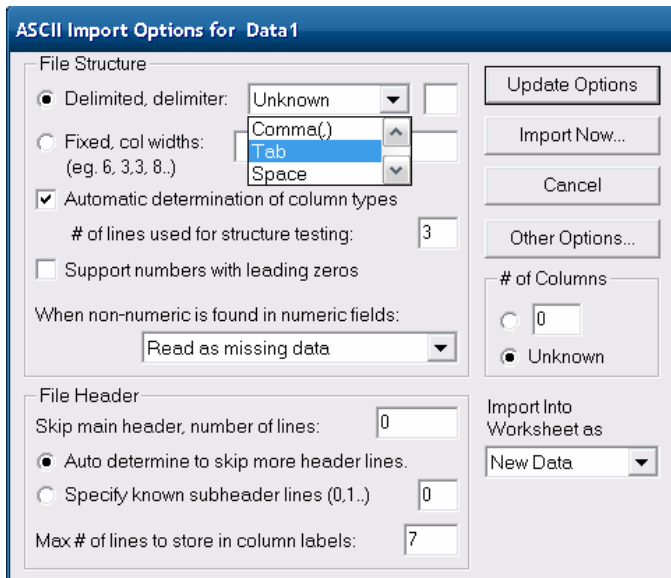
ASCII Import Options for Data1

File Structure

Delimited, delimiter: Unknown

Comma(,)
Tab
Space

Fixed, col widths: (eg. 6, 3,3, 8..)

Automatic determination of column types

# of lines used for structure testing: 3

Support numbers with leading zeros

When non-numeric is found in numeric fields:

Read as missing data

Update Options

Import Now...

Cancel

Other Options...

# of Columns

0

Unknown

File Header

Skip main header, number of lines: 0

Auto determine to skip more header lines.

Specify known subheader lines (0,1..) 0

Max # of lines to store in column labels: 7

Import Into Worksheet as

New Data